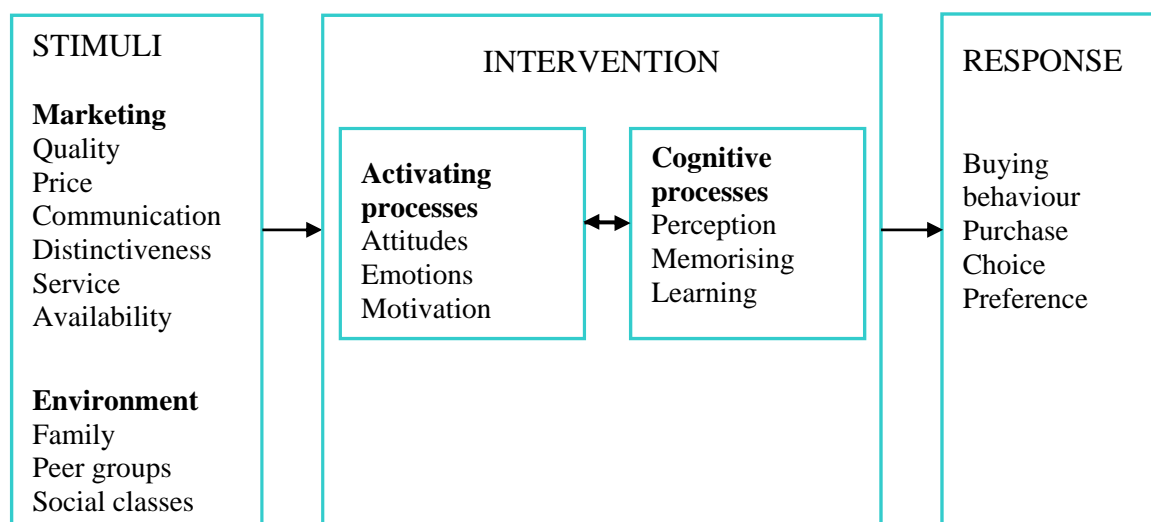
STIMULI

**Marketing**
Quality
Price
Communication
Distinctiveness
Service
Availability

**Environment**
Family
Peer groups
Social classes

INTERVENTION

**Activating processes**
Attitudes
Emotions
Motivation

**Cognitive processes**
Perception
Memorising
Learning

RESPONSE

Buying behaviour
Purchase
Choice
Preference